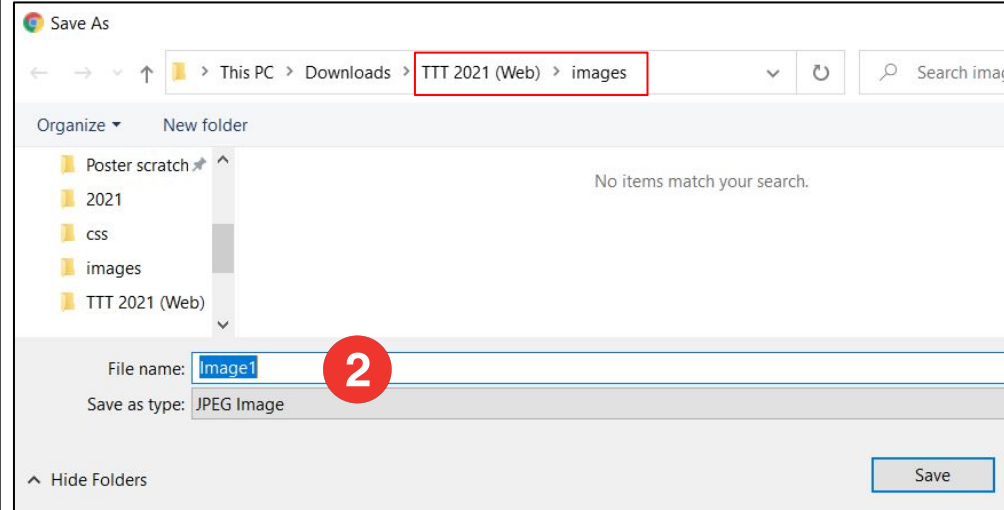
Save As

This PC > Downloads > TTT 2021 (Web) > images

Search imag

Organize ▾ New folder

Poster scratch
2021
css
images
TTT 2021 (Web)

No items match your search.

File name: Image1

2

Save as type: JPEG Image

Hide Folders

Save